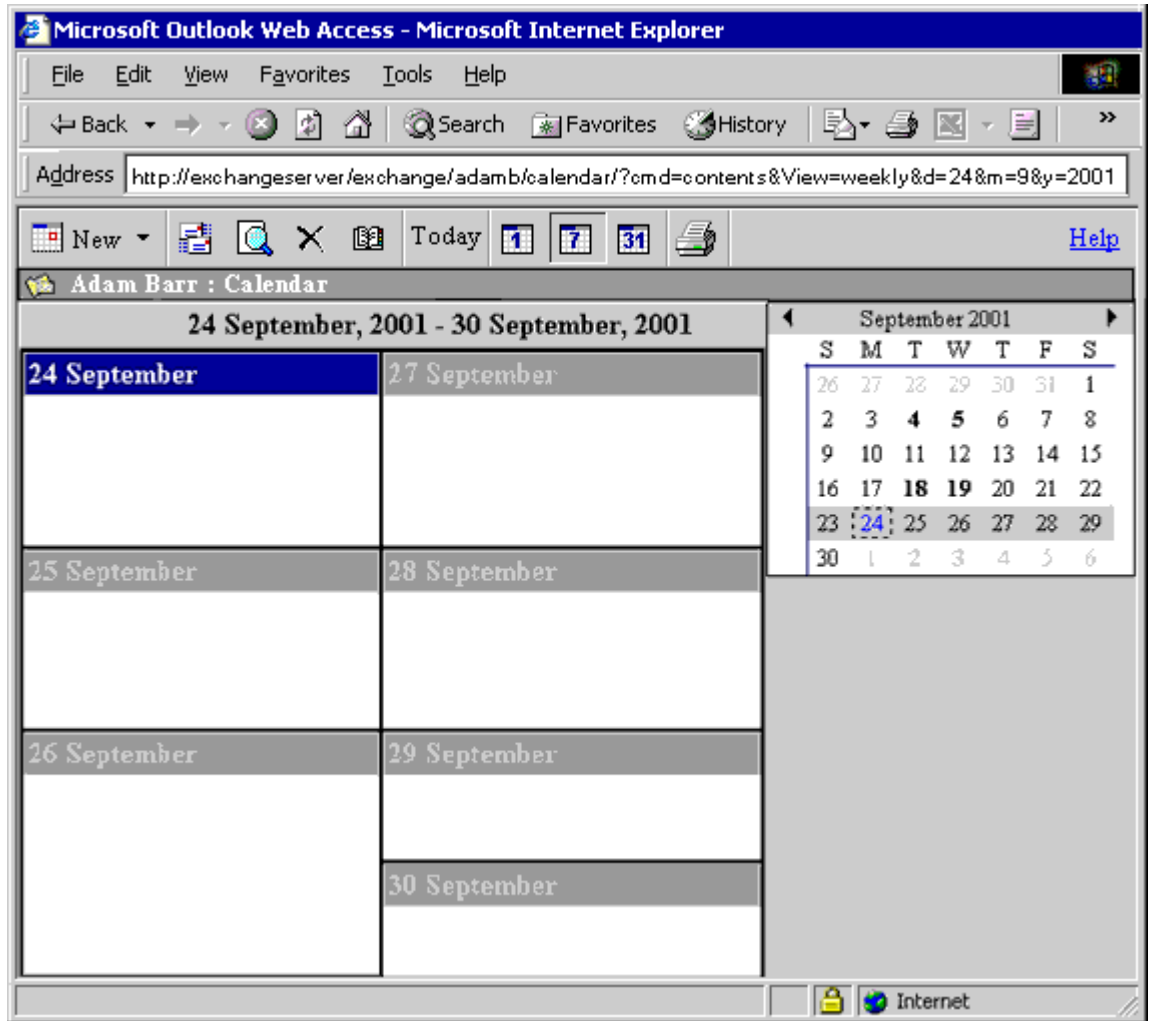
Microsoft Outlook Web Access - Microsoft Internet Explorer

File Edit View Favorites Tools Help

Back Search Favorites History

Address http://exchangeserver/exchange/adamb/calendar/?cmd=contents&View=weekly&d=24&m=9&y=2001

New Today 1 7 31 Help

Adam Barr : Calendar

24 September, 2001 - 30 September, 2001

24 September

27 September

25 September

28 September

26 September

29 September

30 September

September 2001

| S | M | T | W | T | F | S |
|---|---|---|---|---|---|---|
| 26 | 27 | 28 | 29 | 30 | 31 | 1 |
| 2 | 3 | 4 | 5 | 6 | 7 | 8 |
| 9 | 10 | 11 | 12 | 13 | 14 | 15 |
| 16 | 17 | 18 | 19 | 20 | 21 | 22 |
| 23 | 24 | 25 | 26 | 27 | 28 | 29 |
| 30 | 1 | 2 | 3 | 4 | 5 | 6 |

Internet